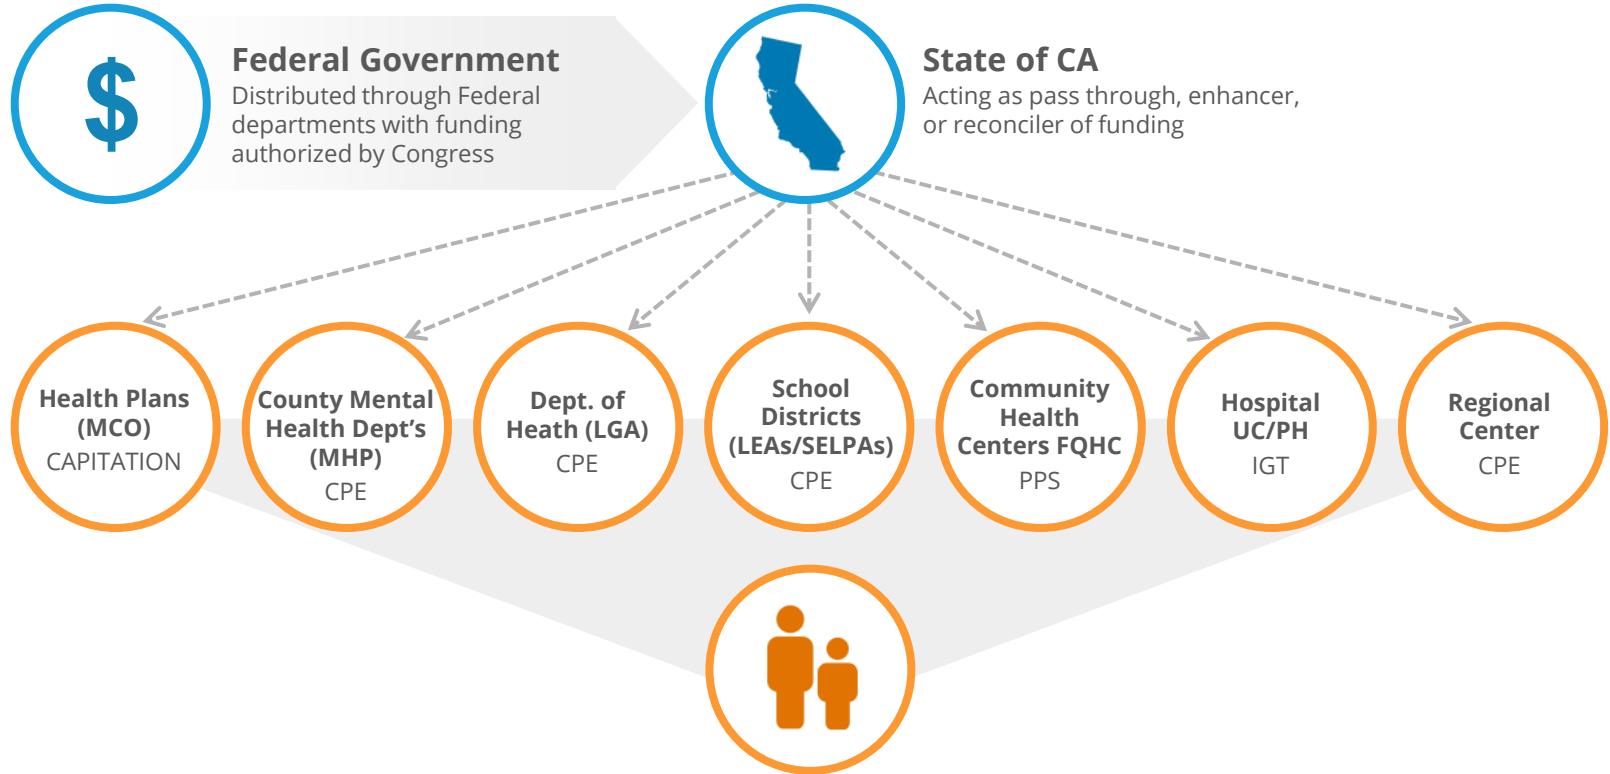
$

Federal Government
Distributed through Federal departments with funding authorized by Congress

State of CA
Acting as pass through, enhancer, or reconciler of funding

Health Plans (MCO)
CAPITATION

County Mental Health Dept's (MHP)
CPE

Dept. of Heath (LGA)
CPE

School Districts (LEAs/SELPAs)
CPE

Community Health Centers FQHC
PPS

Hospital UC/PH
IGT

Regional Center
CPE